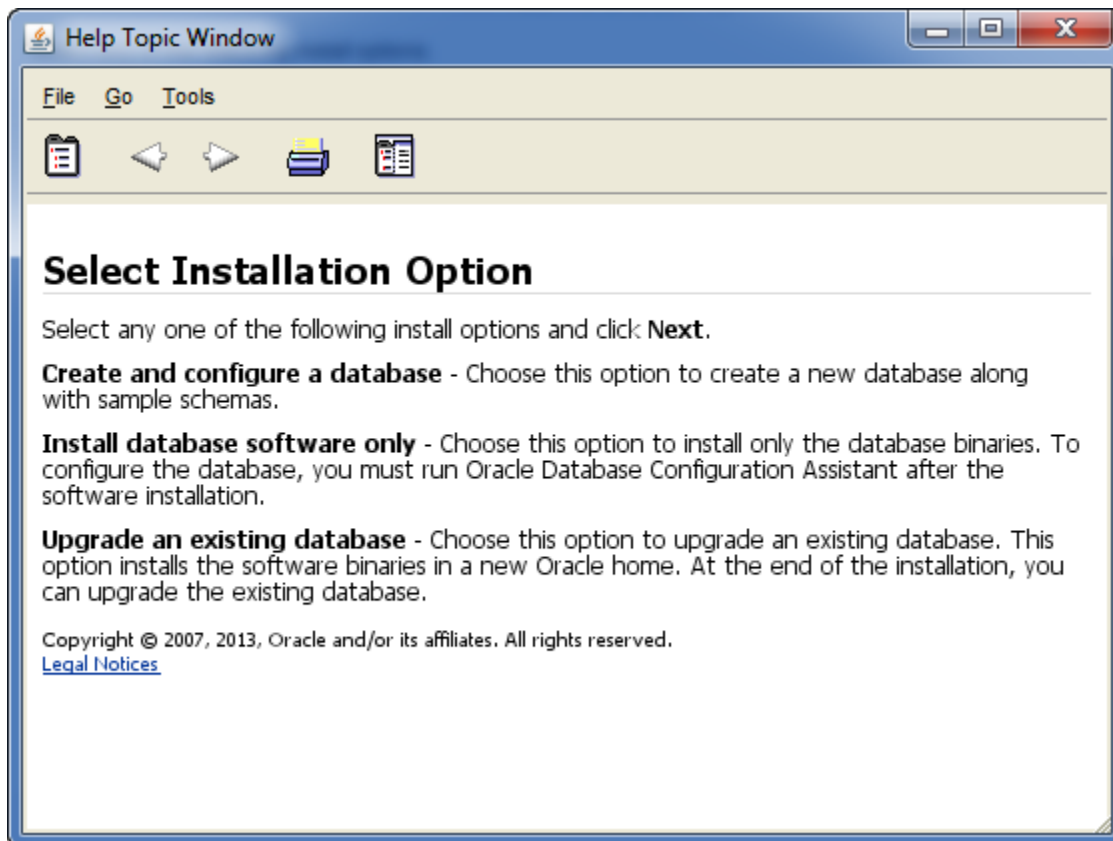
Help Topic Window

File Go Tools

Select Installation Option

Select any one of the following install options and click Next.

Create and configure a database - Choose this option to create a new database along with sample schemas.

Install database software only - Choose this option to install only the database binaries. To configure the database, you must run Oracle Database Configuration Assistant after the software installation.

Upgrade an existing database - Choose this option to upgrade an existing database. This option installs the software binaries in a new Oracle home. At the end of the installation, you can upgrade the existing database.

Copyright © 2007, 2013, Oracle and/or its affiliates. All rights reserved.
Legal Notices